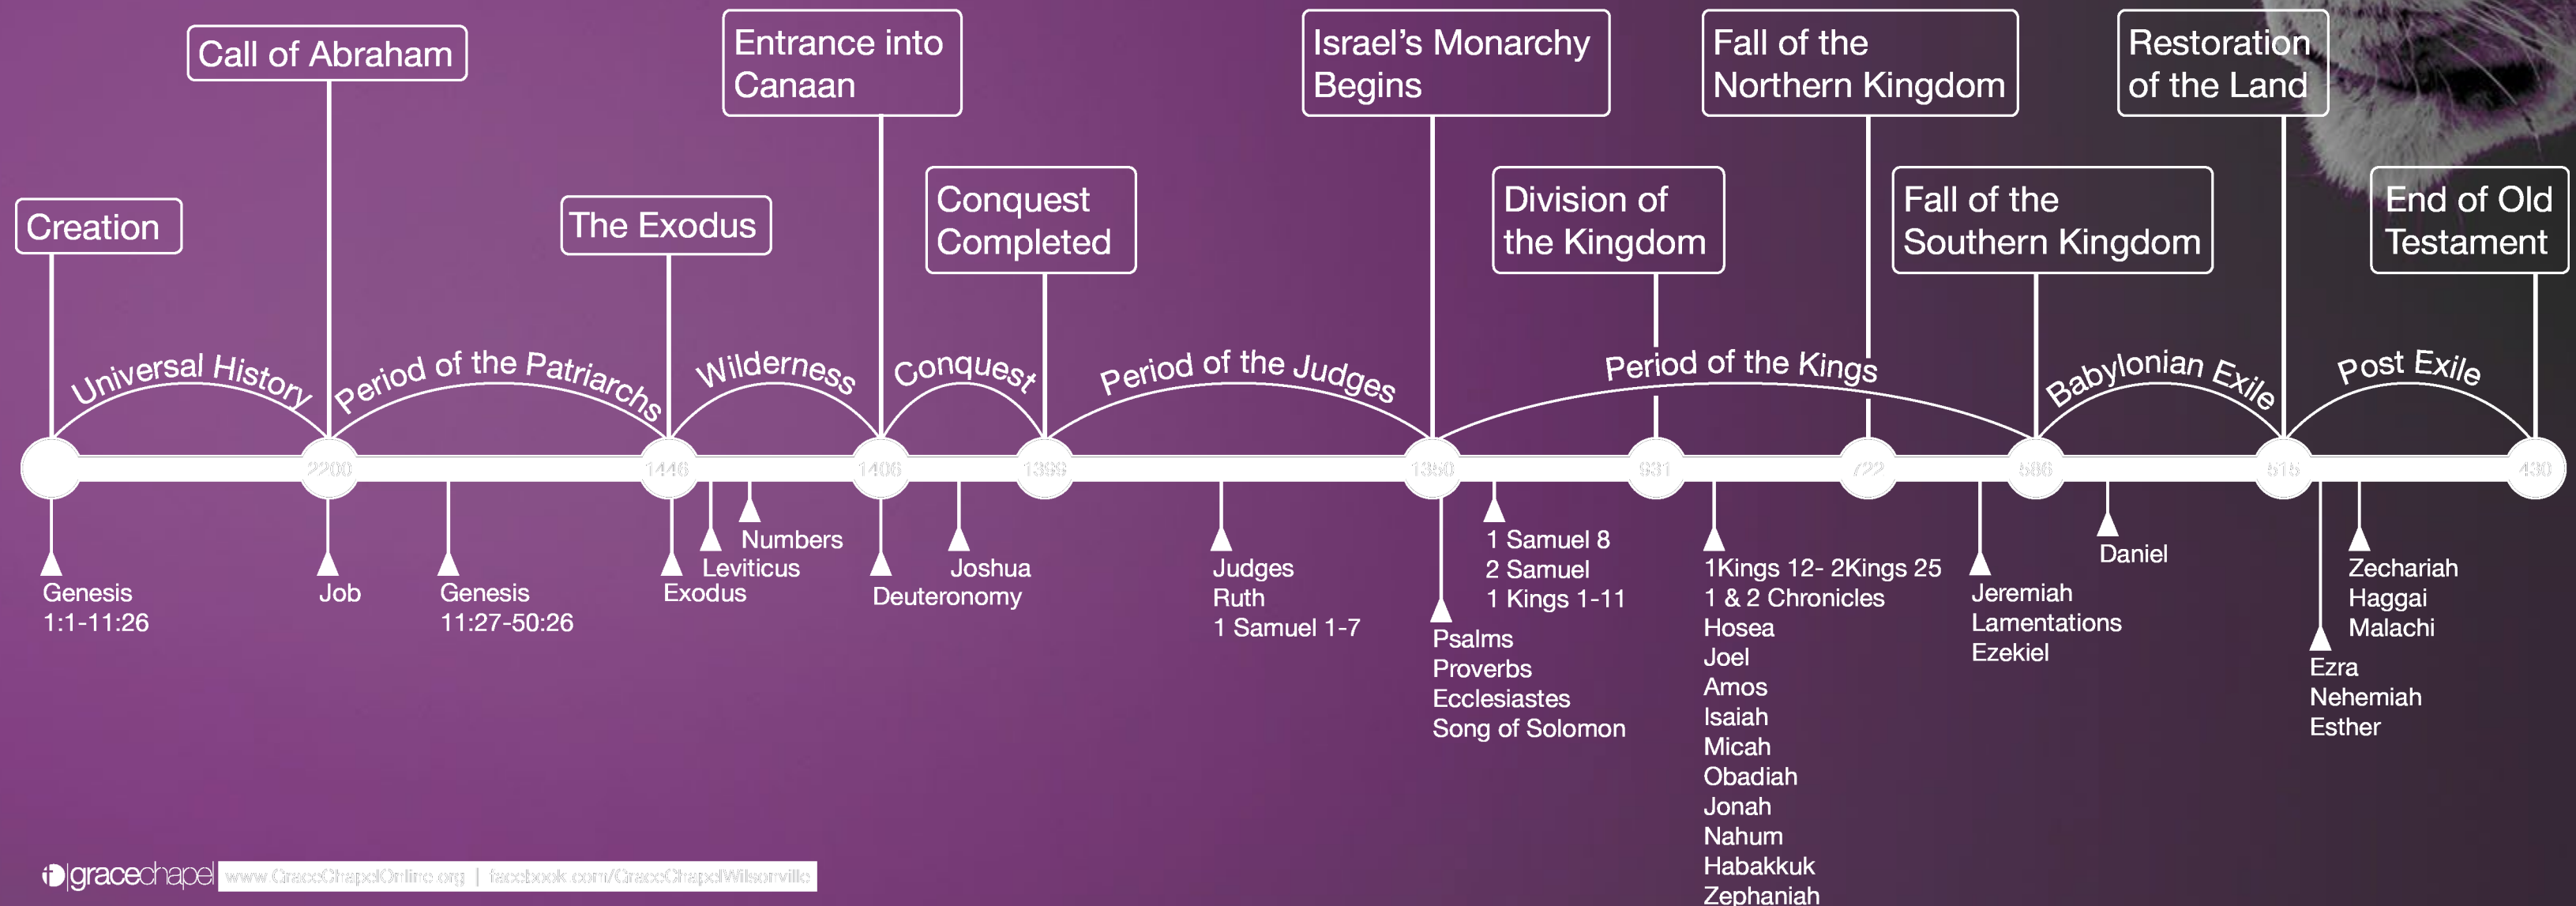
Call of Abraham

Entrance into Canaan

Israel's Monarchy Begins

Fall of the Northern Kingdom

Restoration of the Land

Creation

The Exodus

Conquest Completed

Division of the Kingdom

Fall of the Southern Kingdom

End of Old Testament

Universal History

Period of the Patriarchs

Wilderness

Conquest

Period of the Judges

Period of the Kings

Babylonian Exile

Post Exile

2200

1446

1406

1399

1050

931

722

586

516

430

Genesis 1:1-11:26

Job

Genesis 11:27-50:26

Exodus

Leviticus

Numbers

Deuteronomy

Joshua

Judges
Ruth
1 Samuel 1-7

Psalms
Proverbs
Ecclesiastes
Song of Solomon

1 Samuel 8
2 Samuel
1 Kings 1-11

1Kings 12- 2Kings 25
1 & 2 Chronicles
Hosea
Joel
Amos
Isaiah
Micah
Obadiah
Jonah
Nahum
Habakkuk
Zephaniah

Jeremiah
Lamentations
Ezekiel

Daniel

Ezra
Nehemiah
Esther

Zechariah
Haggai
Malachi

gracechapel www.GraceChapelOnline.org | facebook.com/GraceChapelWilsonville